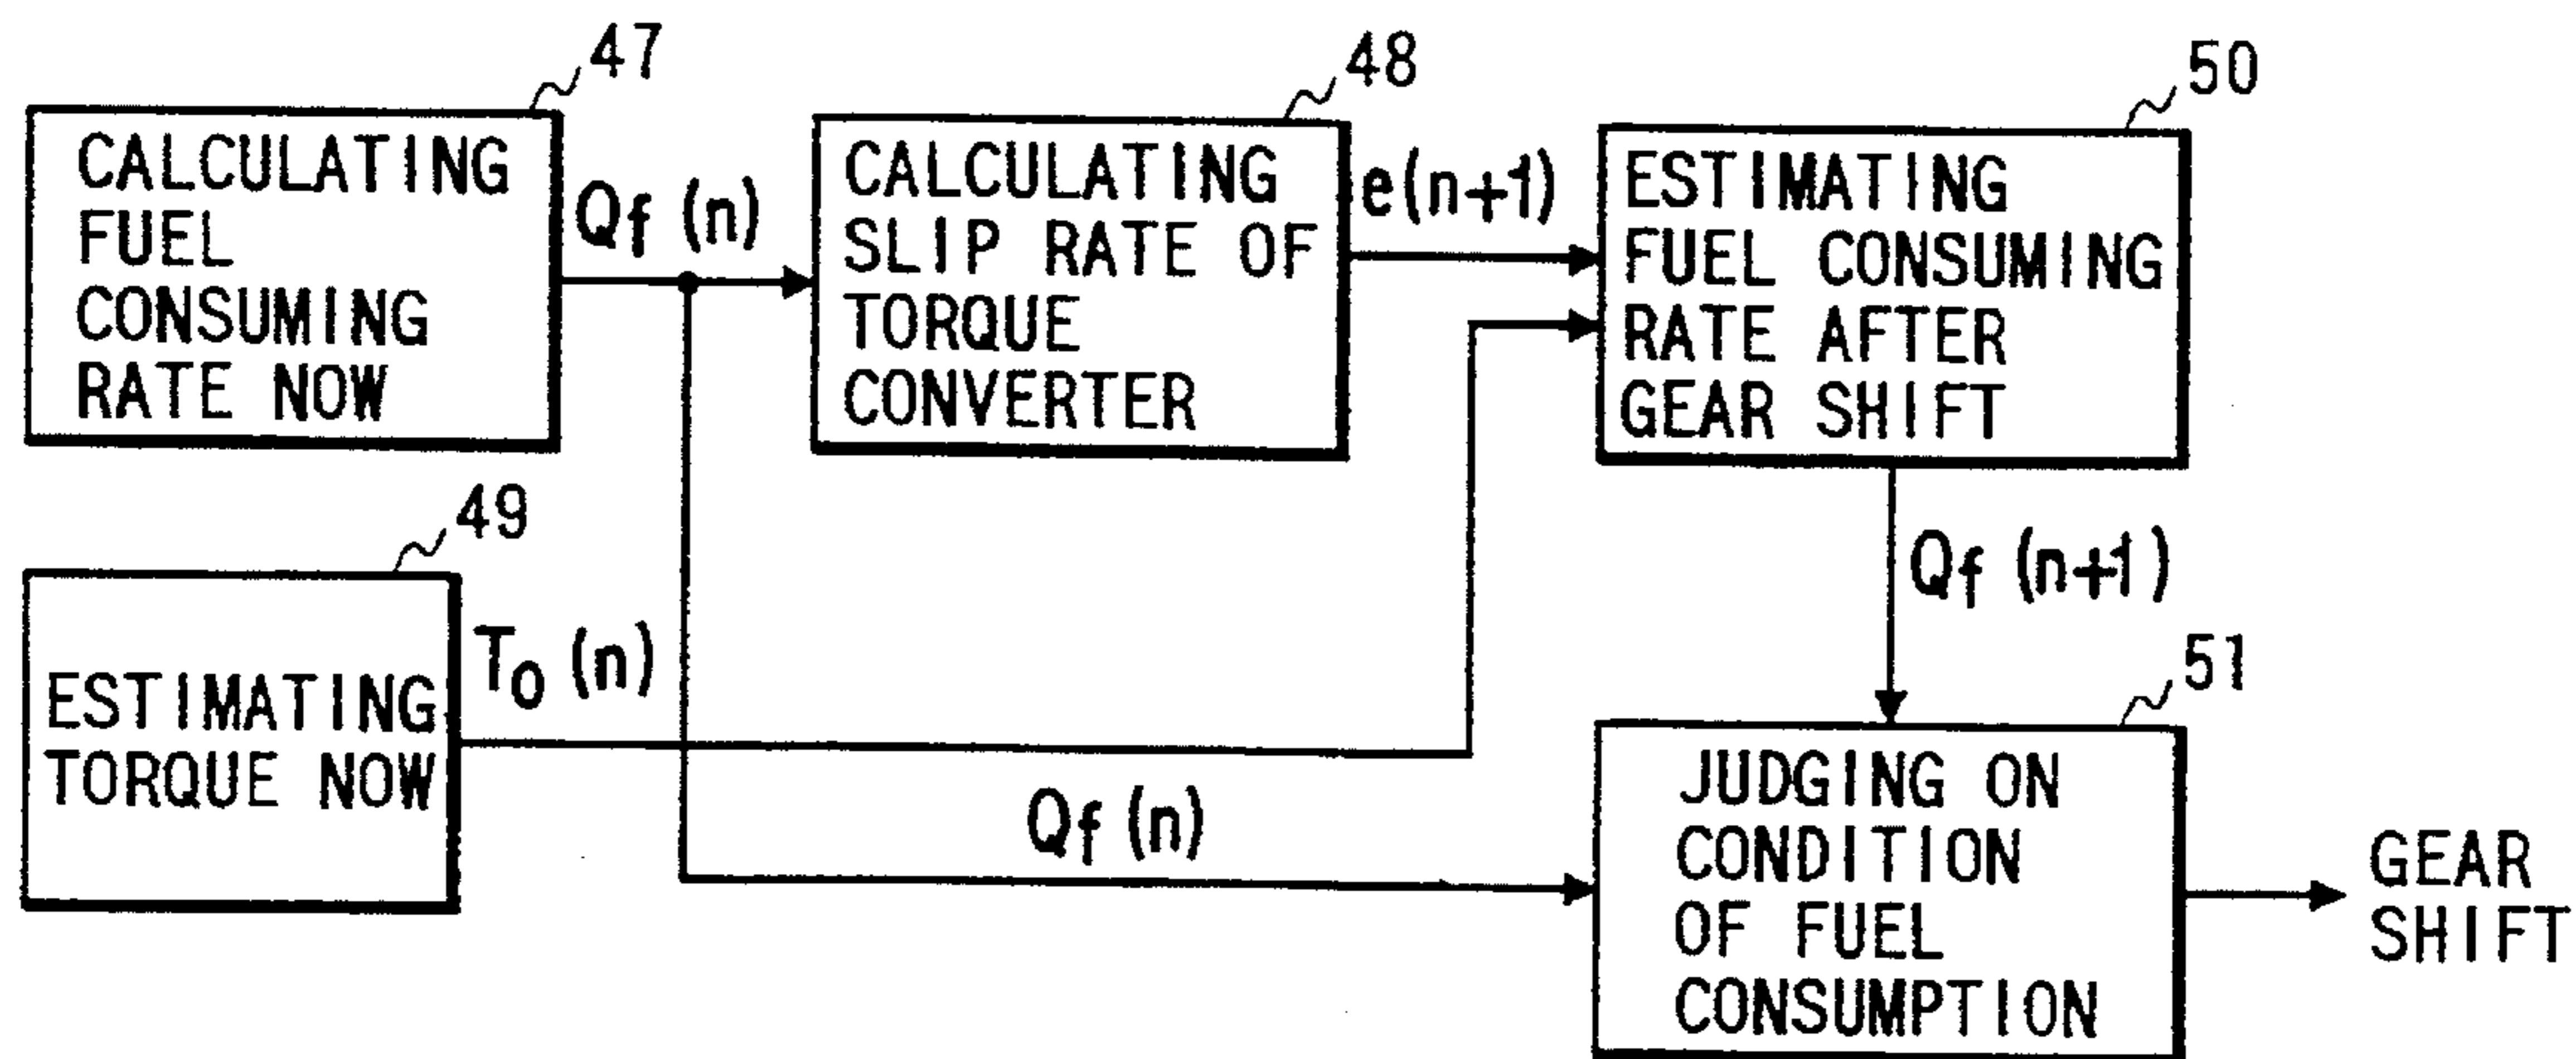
47
CALCULATING FUEL CONSUMING RATE NOW

$Q_f$ (n)

48
CALCULATING SLIP RATE OF TORQUE CONVERTER

e(n+1)

50
ESTIMATING FUEL CONSUMING RATE AFTER GEAR SHIFT

49
ESTIMATING TORQUE NOW

$T_o$ (n)

$Q_f$ (n+1)

51
JUDGING ON CONDITION OF FUEL CONSUMPTION

$Q_f$ (n)

GEAR SHIFT